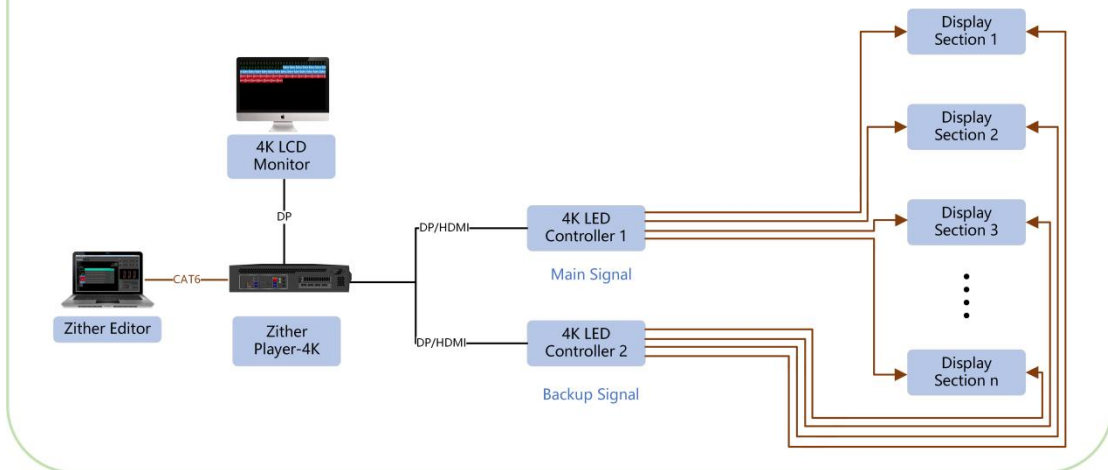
4K LCD Monitor

DP

Zither Editor

CAT6

Zither Player-4K

DP/HDMI

DP/HDMI

4K LED Controller 1

Main Signal

4K LED Controller 2

Backup Signal

Display Section 1

Display Section 2

Display Section 3

Display Section n